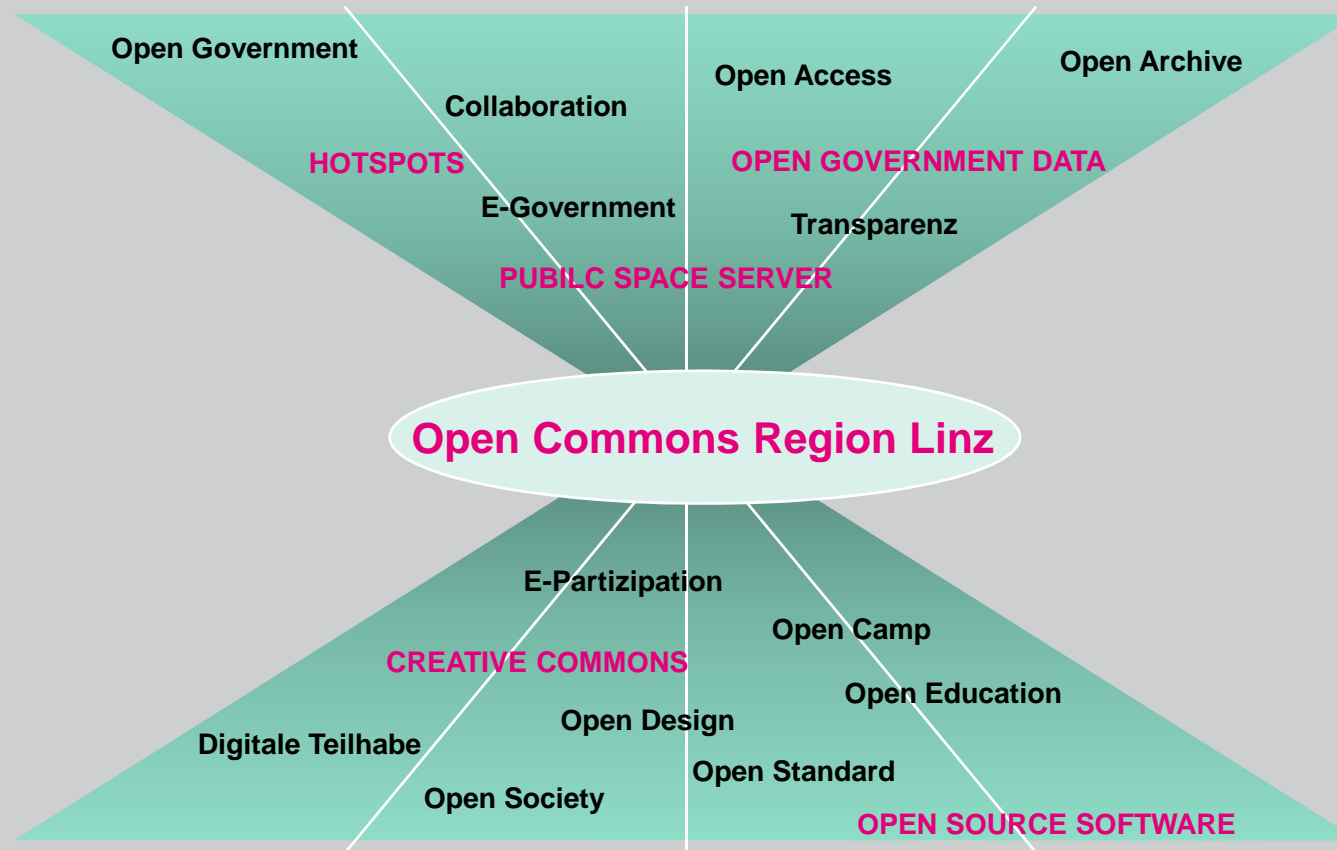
Open Government

Collaboration

Open Access

Open Archive

HOTSPOTS

OPEN GOVERNMENT DATA

E-Government

Transparenz

PUBILC SPACE SERVER

Open Commons Region Linz

E-Partizipation

Open Camp

CREATIVE COMMONS

Open Education

Open Design

Digitale Teilhabe

Open Standard

Open Society

OPEN SOURCE SOFTWARE